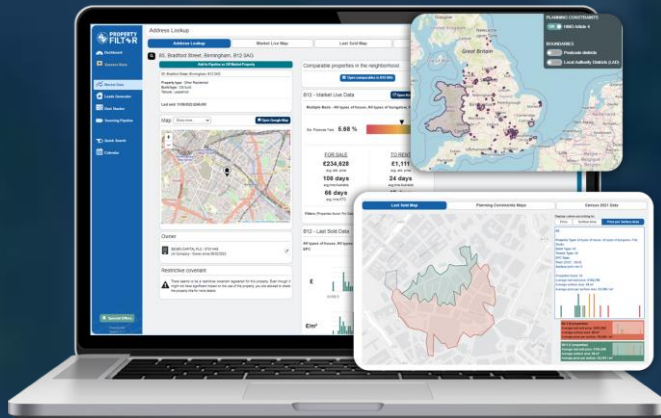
PROPERTY FILTER

Dashboard

Address Lookup

Leads Generator

Deal Stacker

Sourcing Pipeline

Quick Search

Calendar

Special Offers

Address Lookup

Address Lookup

Market Live Map

Last Sold Map

85, Bradford Street, Birmingham, B12 0AG

Add to Pipeline or Off Market Property

Map

Open Google Map

Owner

Restrictive covenant

Comparable properties in the neighborhood

B12 - Market Live Data

Multiple Beds - All types of houses, All types of bungalow, Fla

Est. Financial Yield

6.68 %

FOR SALE

£234,828

106 days

66 days

TO RENT

£1,111

24 days

B12 - Last Sold Data

PLANNING CONSTRAINTS

HMO Article 4

BOUNDARIES

Postcode districts

Local Authority Districts (LAD)

Great Britain

Last Sold Map

Planning Constraints Maps

Census 2021 Data